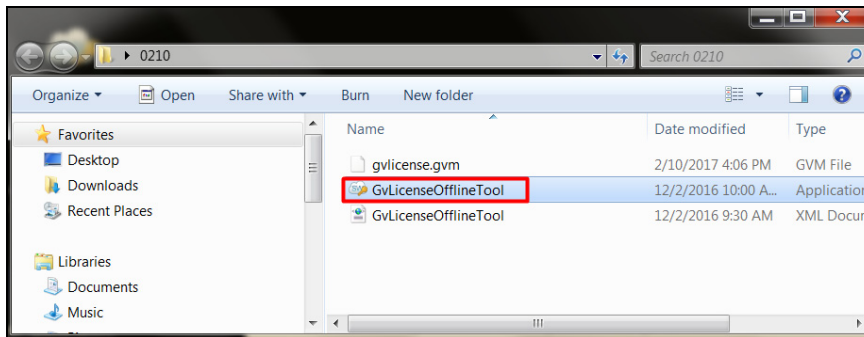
▸ 0210

Search 0210

Organize ▾ Open Share with ▾ Burn New folder

Favorites
Desktop
Downloads
Recent Places

Libraries
Documents
Music

| Name | Date modified | Type |
|---|---|---|
| gvlicense.gvm | 2/10/2017 4:06 PM | GVM File |
| GvLicenseOfflineTool | 12/2/2016 10:00 A... | Application |
| GvLicenseOfflineTool | 12/2/2016 9:30 AM | XML Docu |